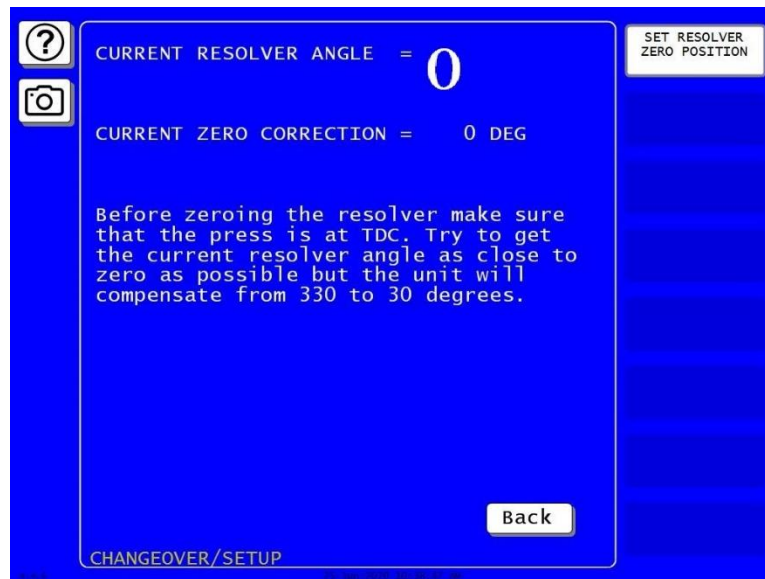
?

CURRENT RESOLVER ANGLE = 0

SET RESOLVER ZERO POSITION

CURRENT ZERO CORRECTION = 0 DEG

Before zeroing the resolver make sure that the press is at TDC. Try to get the current resolver angle as close to zero as possible but the unit will compensate from 330 to 30 degrees.

Back

CHANGEOVER/SETUP